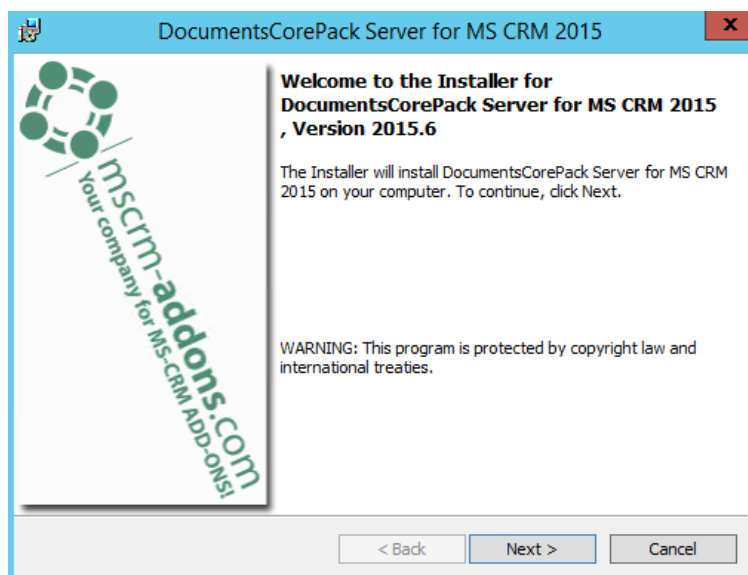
DocumentsCorePack Server for MS CRM 2015

mscrm-addons.com
Your company for MS-CRM ADD-ONS!

Welcome to the Installer for DocumentsCorePack Server for MS CRM 2015 , Version 2015.6

The Installer will install DocumentsCorePack Server for MS CRM 2015 on your computer. To continue, click Next.

WARNING: This program is protected by copyright law and international treaties.

< Back
Next >
Cancel